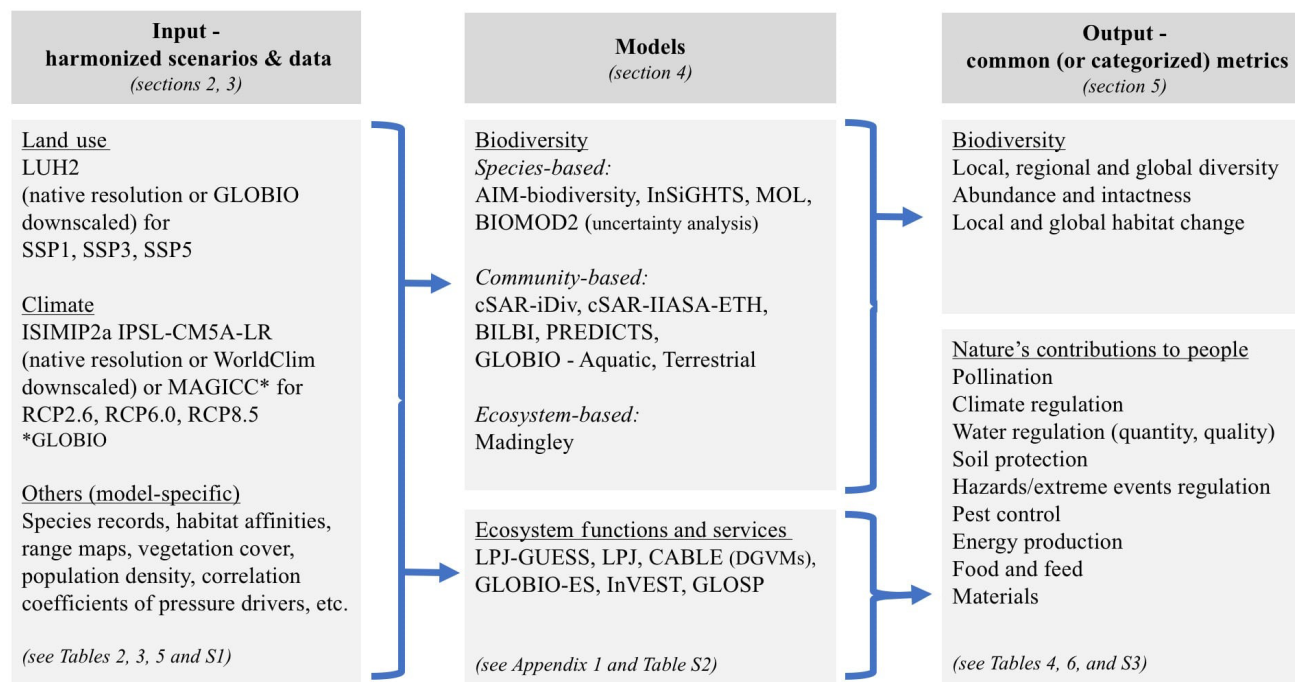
Input - harmonized scenarios & data
(sections 2, 3)

Models
(section 4)

Output - common (or categorized) metrics
(section 5)

Land use
LUH2
(native resolution or GLOBIO downscaled) for
SSP1, SSP3, SSP5

Climate
ISIMIP2a IPSL-CM5A-LR
(native resolution or WorldClim downscaled) or MAGICC* for
RCP2.6, RCP6.0, RCP8.5
*GLOBIO

Others (model-specific)
Species records, habitat affinities, range maps, vegetation cover, population density, correlation coefficients of pressure drivers, etc.

(see Tables 2, 3, 5 and S1)

Biodiversity
Species-based:
AIM-biodiversity, InSiGHTS, MOL, BIOMOD2 (uncertainty analysis)

Community-based:
cSAR-iDiv, cSAR-IIASA-ETH, BILBI, PREDICTS, GLOBIO - Aquatic, Terrestrial

Ecosystem-based:
Madingley

Ecosystem functions and services
LPJ-GUESS, LPJ, CABLE (DGVMs), GLOBIO-ES, InVEST, GLOSP

(see Appendix 1 and Table S2)

Biodiversity
Local, regional and global diversity
Abundance and intactness
Local and global habitat change

Nature's contributions to people
Pollination
Climate regulation
Water regulation (quantity, quality)
Soil protection
Hazards/extreme events regulation
Pest control
Energy production
Food and feed
Materials

(see Tables 4, 6, and S3)